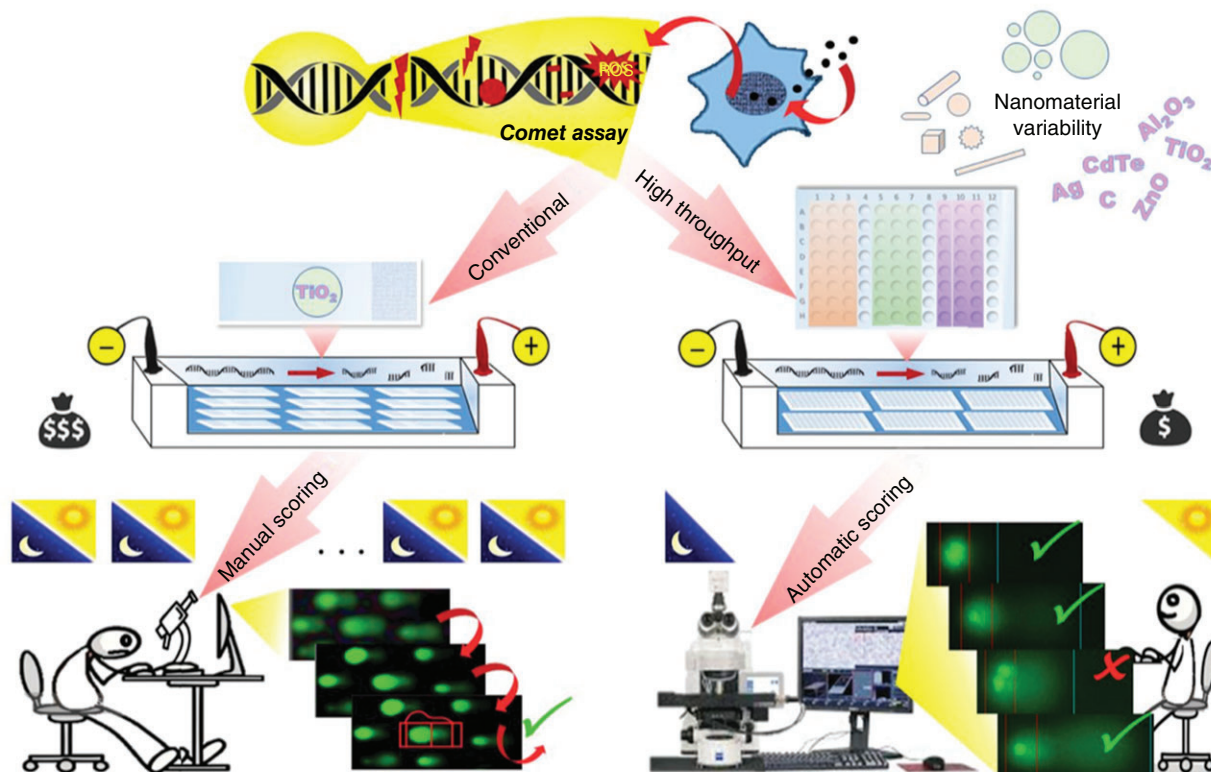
ROS

Comet assay

Nanomaterial variability

$Al_2O_3$

CdTe

$TiO_2$

Ag

C

ZnO

Conventional

High throughput

$TiO_2$

1 2 3 4 5 6 7 8 9 10 11 12

A B C D E F G H

−

+

−

+

$$$

$

Manual scoring

. . .

Automatic scoring